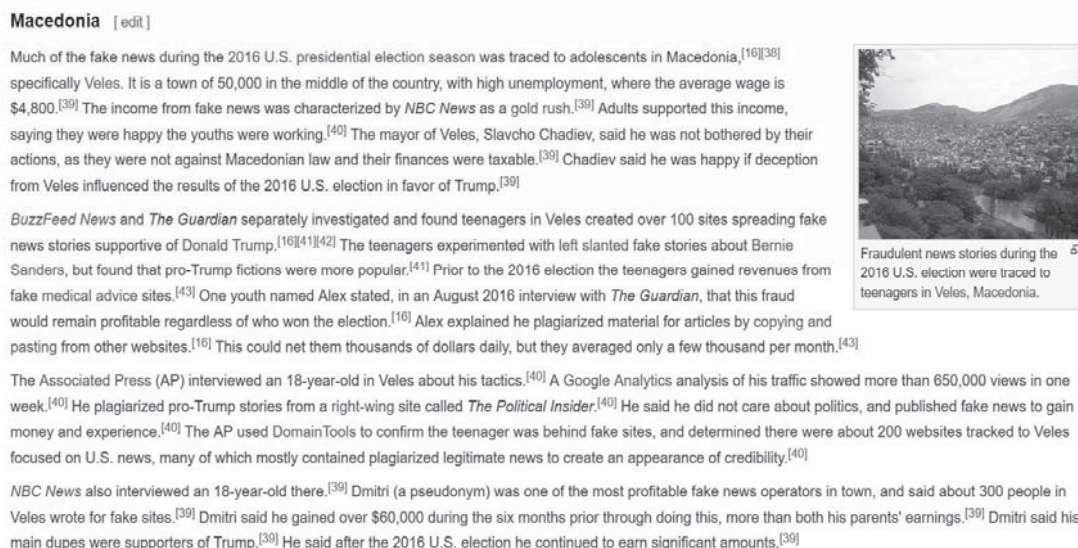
Macedonia [edit]

Much of the fake news during the 2016 U.S. presidential election season was traced to adolescents in Macedonia,[16][38] specifically Veles. It is a town of 50,000 in the middle of the country, with high unemployment, where the average wage is \$4,800.[39] The income from fake news was characterized by NBC News as a gold rush.[39] Adults supported this income, saying they were happy the youths were working.[40] The mayor of Veles, Slavcho Chadiev, said he was not bothered by their actions, as they were not against Macedonian law and their finances were taxable.[39] Chadiev said he was happy if deception from Veles influenced the results of the 2016 U.S. election in favor of Trump.[39]

BuzzFeed News and The Guardian separately investigated and found teenagers in Veles created over 100 sites spreading fake news stories supportive of Donald Trump.[16][41][42] The teenagers experimented with left slanted fake stories about Bernie Sanders, but found that pro-Trump fictions were more popular.[41] Prior to the 2016 election the teenagers gained revenues from fake medical advice sites.[43] One youth named Alex stated, in an August 2016 interview with The Guardian, that this fraud would remain profitable regardless of who won the election.[16] Alex explained he plagiarized material for articles by copying and pasting from other websites.[16] This could net them thousands of dollars daily, but they averaged only a few thousand per month.[43]

Fraudulent news stories during the 2016 U.S. election were traced to teenagers in Veles, Macedonia.

The Associated Press (AP) interviewed an 18-year-old in Veles about his tactics.[40] A Google Analytics analysis of his traffic showed more than 650,000 views in one week.[40] He plagiarized pro-Trump stories from a right-wing site called The Political Insider.[40] He said he did not care about politics, and published fake news to gain money and experience.[40] The AP used DomainTools to confirm the teenager was behind fake sites, and determined there were about 200 websites tracked to Veles focused on U.S. news, many of which mostly contained plagiarized legitimate news to create an appearance of credibility.[40]

NBC News also interviewed an 18-year-old there.[39] Dmitri (a pseudonym) was one of the most profitable fake news operators in town, and said about 300 people in Veles wrote for fake sites.[39] Dmitri said he gained over \$60,000 during the six months prior through doing this, more than both his parents' earnings.[39] Dmitri said his main dupes were supporters of Trump.[39] He said after the 2016 U.S. election he continued to earn significant amounts.[39]